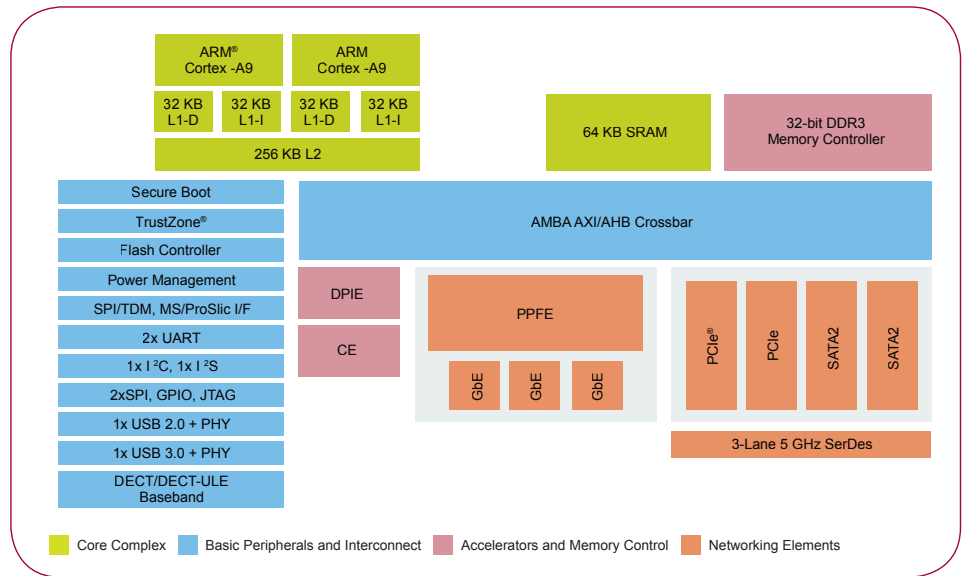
ARM®
Cortex -A9

ARM
Cortex -A9

32 KB L1-D

32 KB L1-I

32 KB L1-D

32 KB L1-I

256 KB L2

64 KB SRAM

32-bit DDR3
Memory Controller

Secure Boot

TrustZone®

Flash Controller

Power Management

SPI/TDM, MS/ProSlic I/F

2x UART

1x I $^2$C, 1x I $^2$S

2xSPI, GPIO, JTAG

1x USB 2.0 + PHY

1x USB 3.0 + PHY

DECT/DECT-ULE
Baseband

AMBA AXI/AHB Crossbar

DPIE

CE

PPFE

GbE

GbE

GbE

PCIe®

PCIe

SATA2

SATA2

3-Lane 5 GHz SerDes

Core Complex

Basic Peripherals and Interconnect

Accelerators and Memory Control

Networking Elements